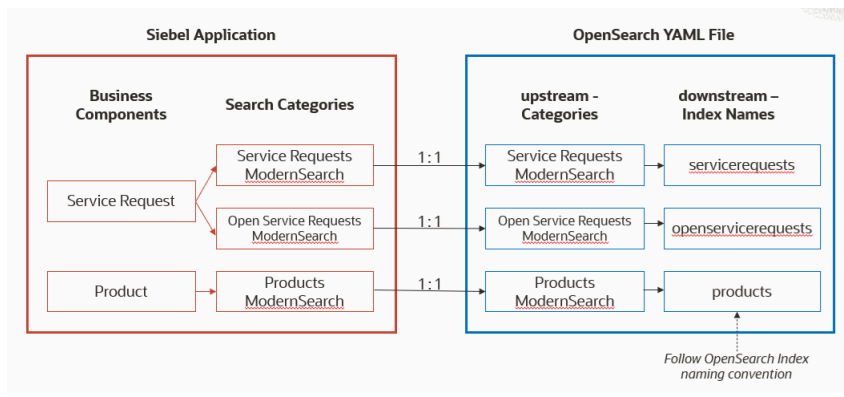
Siebel Application

Business Components

Search Categories

Service Request

Service Requests ModernSearch

Open Service Requests ModernSearch

Product

Products ModernSearch

1:1

1:1

1:1

OpenSearch YAML File

upstream - Categories

downstream – Index Names

Service Requests ModernSearch

servicerequests

Open Service Requests ModernSearch

openservicerequests

Products ModernSearch

products

Follow OpenSearch Index naming convention